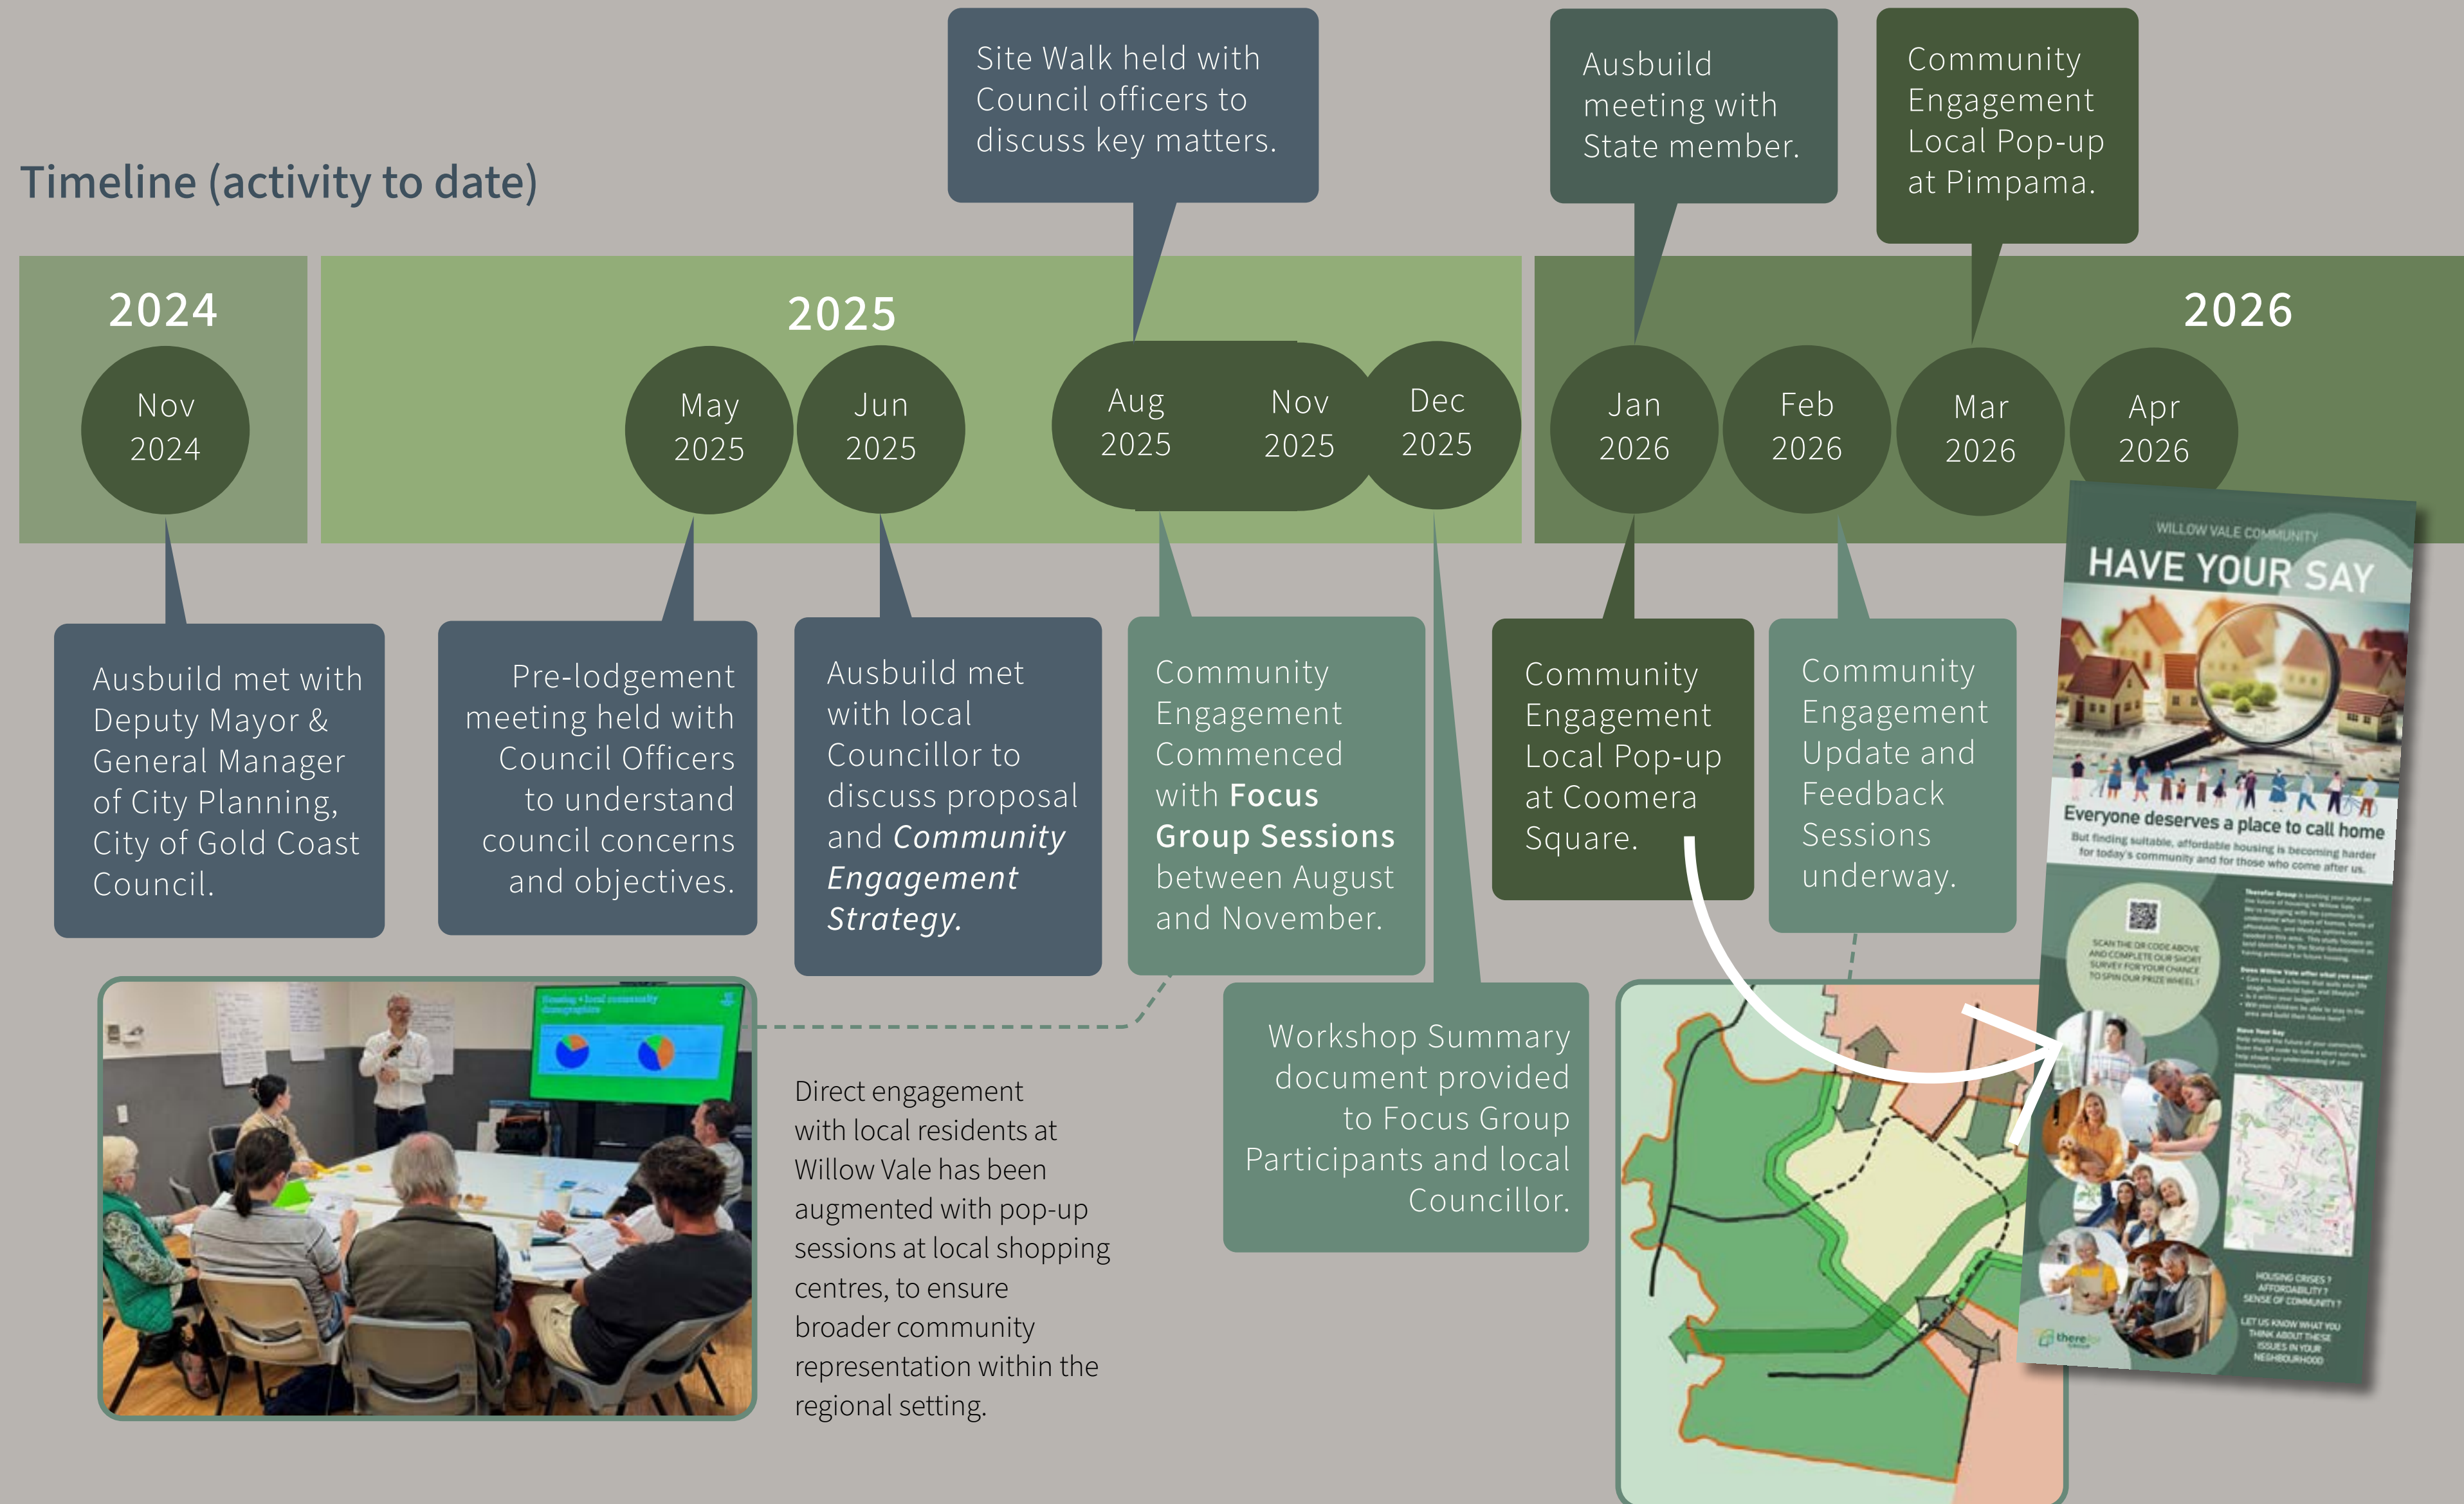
Timeline (activity to date)

Site Walk held with Council officers to discuss key matters.

Ausbuild meeting with State member.

Community Engagement Local Pop-up at Pimpama.

2024

2025

2026

Nov 2024

May 2025

Jun 2025

Aug 2025

Nov 2025

Dec 2025

Jan 2026

Feb 2026

Mar 2026

Apr 2026

Ausbuild met with Deputy Mayor & General Manager of City Planning, City of Gold Coast Council.

Pre-lodgement meeting held with Council Officers to understand council concerns and objectives.

Ausbuild met with local Councillor to discuss proposal and *Community Engagement Strategy.*

Community Engagement Commenced with **Focus Group Sessions** between August and November.

Community Engagement Local Pop-up at Coomera Square.

Community Engagement Update and Feedback Sessions underway.

Workshop Summary document provided to Focus Group Participants and local Councillor.

Direct engagement with local residents at Willow Vale has been augmented with pop-up sessions at local shopping centres, to ensure broader community representation within the regional setting.

WILLOW VALE COMMUNITY

HAVE YOUR SAY

Everyone deserves a place to call home

But finding suitable, affordable housing is becoming harder for today's community and for those who come after us.

SCAN THE QR CODE ABOVE AND COMPLETE OUR SHORT SURVEY FOR YOUR CHANCE TO SPIN OUR PRIZE WHEEL!

HOUSING CRISES? AFFORDABILITY? SENSE OF COMMUNITY?

LET US KNOW WHAT YOU THINK ABOUT THESE ISSUES IN YOUR NEIGHBOURHOOD

therefor